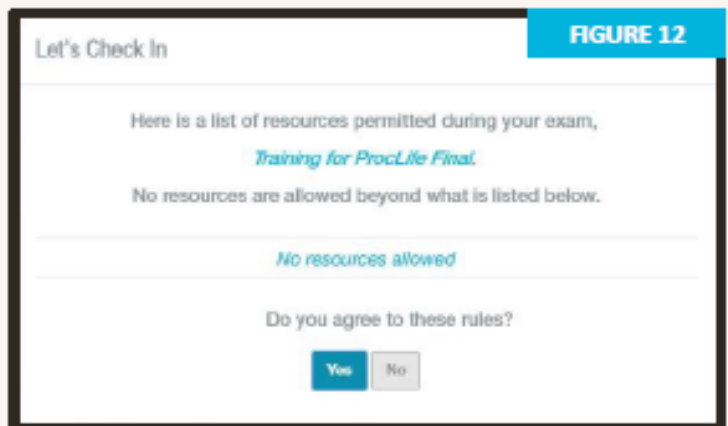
FIGURE 12

Let's Check In

Here is a list of resources permitted during your exam,

Training for ProcLile Final.

No resources are allowed beyond what is listed below.

No resources allowed

Do you agree to these rules?

Yes No